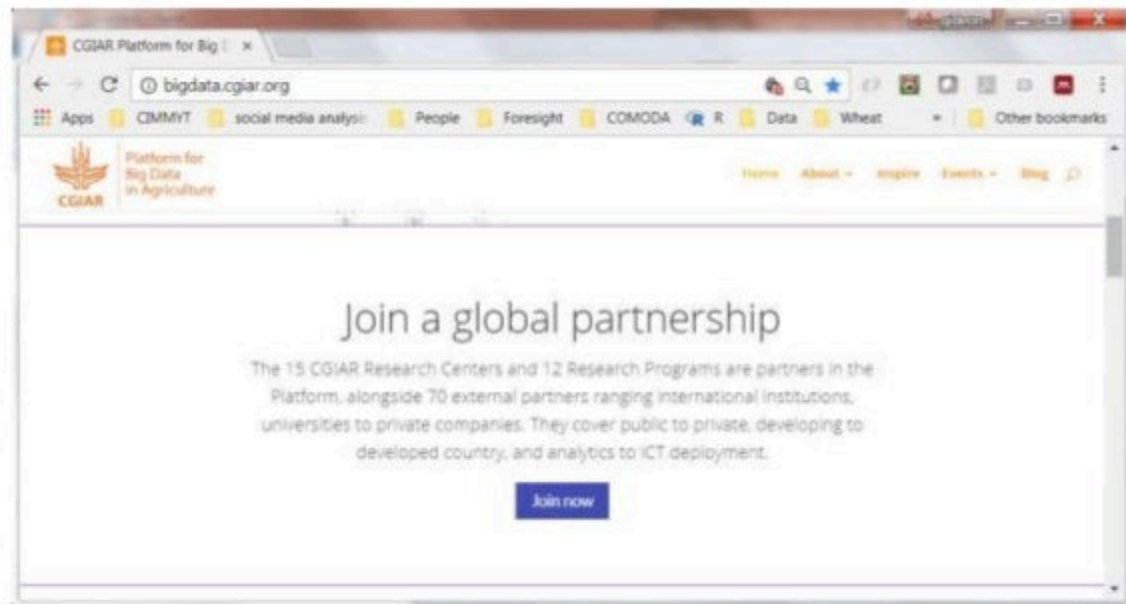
CGIAR Platform for Big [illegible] ×

bigdata.cgiar.org

Apps CIMMYT social media analysis People Foresight COMODA R Data Wheat » Other bookmarks

CGIAR Platform for Big Data in Agriculture

Home About Inspire Events Blog

Join a global partnership

The 15 CGIAR Research Centers and 12 Research Programs are partners in the Platform, alongside 70 external partners ranging international institutions, universities to private companies. They cover public to private, developing to developed country, and analytics to ICT deployment.

Join now